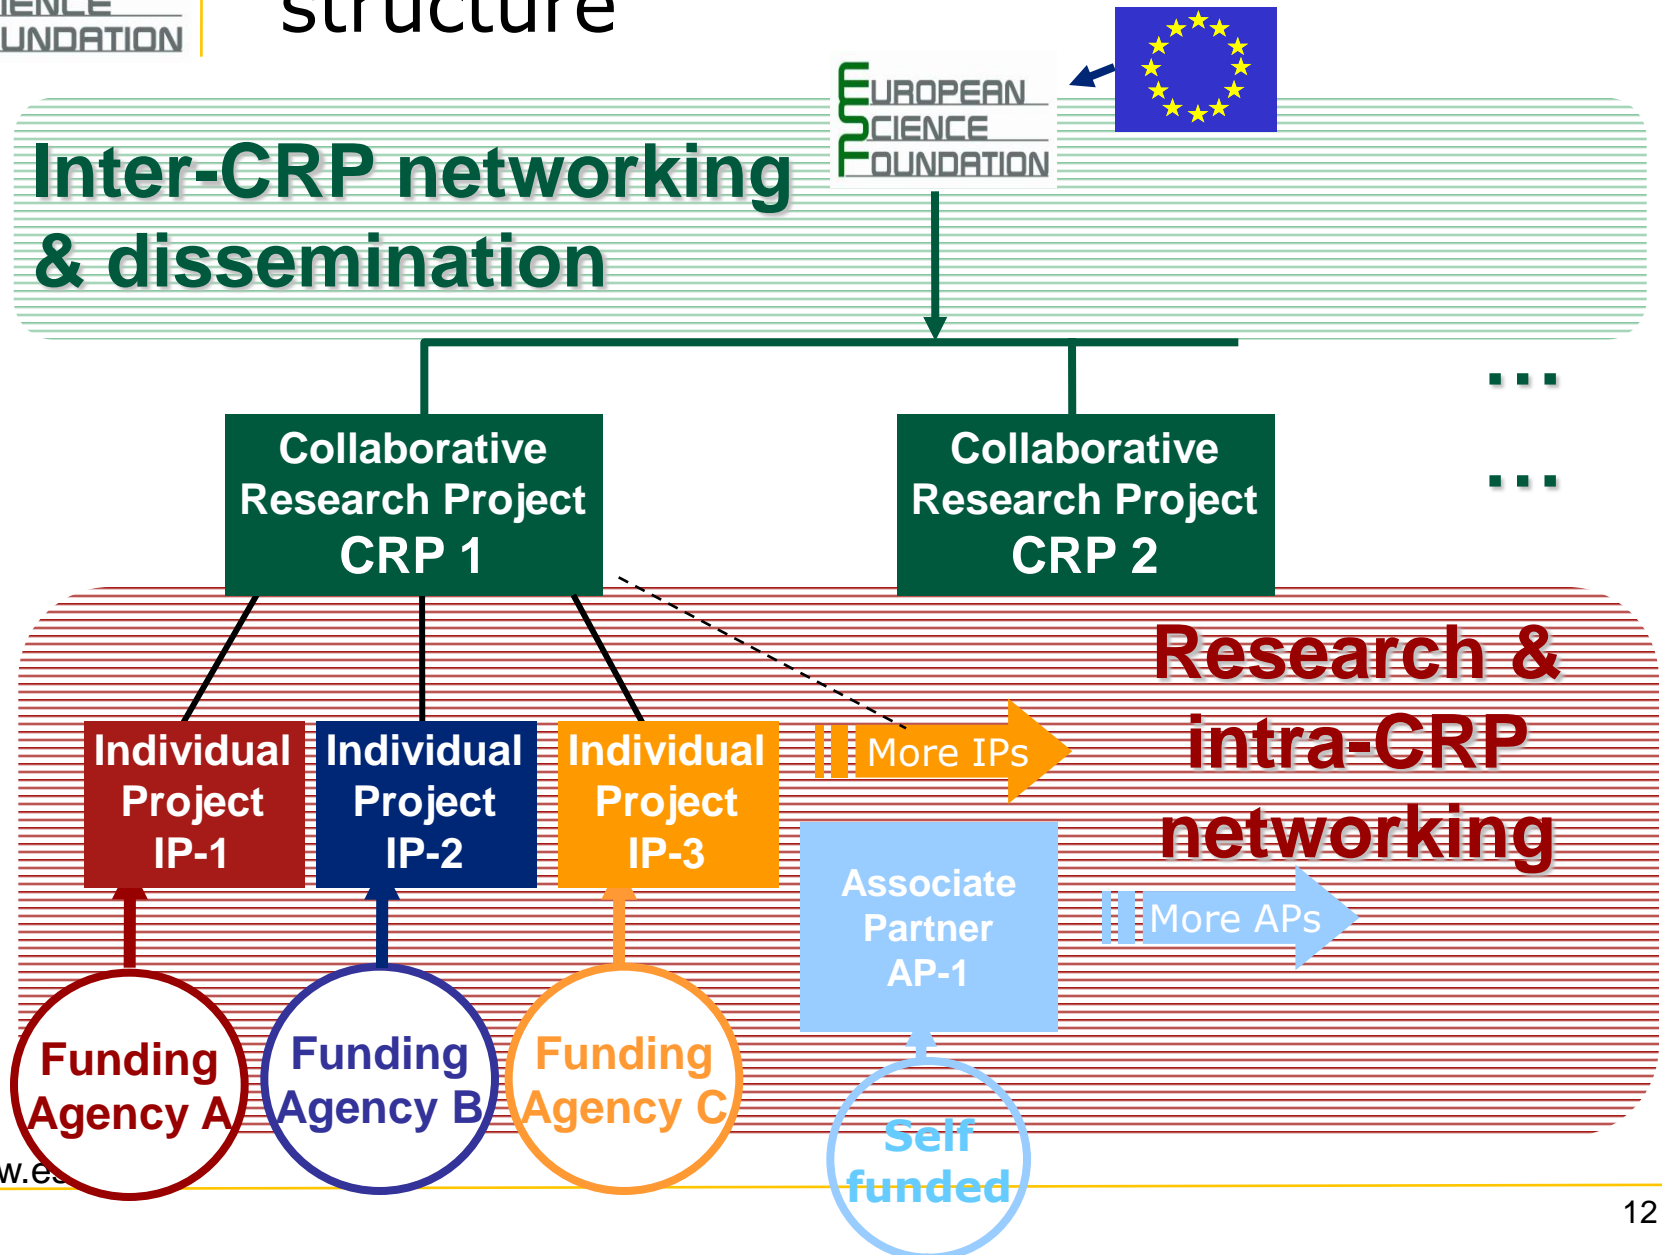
IENCE
UNDATION

structure

EUROPEAN
SCIENCE
FOUNDATION

Inter-CRP networking & dissemination

...

...

Collaborative Research Project CRP 1

Collaborative Research Project CRP 2

Research & intra-CRP networking

Individual Project IP-1

Individual Project IP-2

Individual Project IP-3

More IPs

Associate Partner AP-1

More APs

Funding Agency A

Funding Agency B

Funding Agency C

Self funded

w.e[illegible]

12